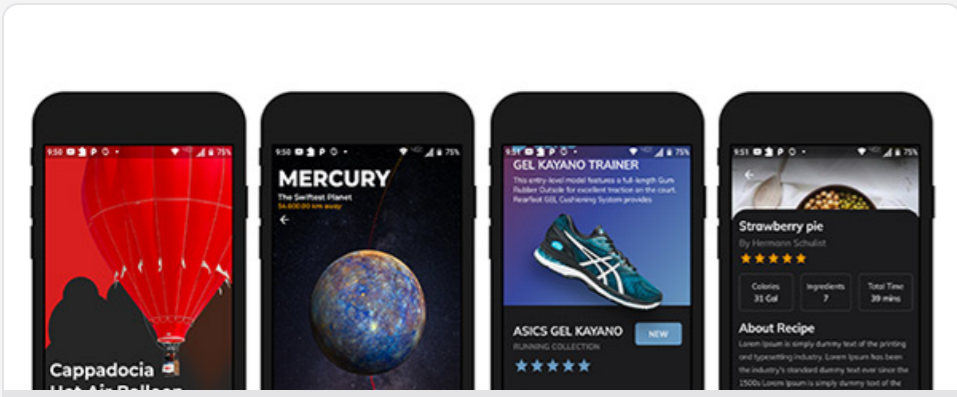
9:50 75%

Cappadocia
Hot Air Balloon

9:50 75%

MERCURY
The Swiftest Planet
56,000,00 km away

GEL KAYANO TRAINER
This entry-level model features a full-length Gum Rubber Outsole for excellent traction on the court. Rearfoot GEL Cushioning System provides

ASICS GEL KAYANO
RUNNING COLLECTION
NEW

9:51 75%

Strawberry pie
By Hermann Schulist

| Calories | Ingredients | Total Time |
|---|---|---|
| 31 Cal | 7 | 39 mins |

About Recipe
Lorem Ipsum is simply dummy text of the printing and typesetting industry. Lorem Ipsum has been the industry's standard dummy text ever since the 1500s Lorem Ipsum is simply dummy text of the